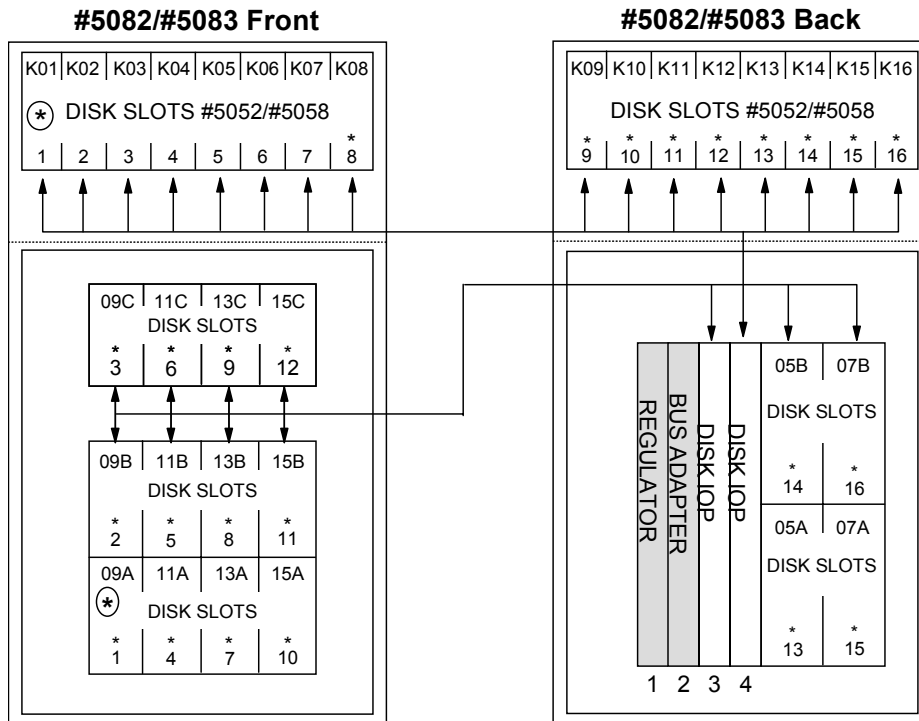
#5082/#5083 Front

K01 K02 K03 K04 K05 K06 K07 K08

(*) DISK SLOTS #5052/#5058

1 2 3 4 5 6 7 *8

09C 11C 13C 15C
DISK SLOTS
*3 *6 *9 *12

09B 11B 13B 15B
DISK SLOTS
*2 *5 *8 *11

09A 11A 13A 15A
(*) DISK SLOTS
*1 *4 *7 *10

#5082/#5083 Back

K09 K10 K11 K12 K13 K14 K15 K16

DISK SLOTS #5052/#5058

*9 *10 *11 *12 *13 *14 *15 *16

REGULATOR

BUS ADAPTER

DISK IOP

DISK IOP

05B 07B
DISK SLOTS
*14 *16

05A 07A
DISK SLOTS
*13 *15

1 2 3 4